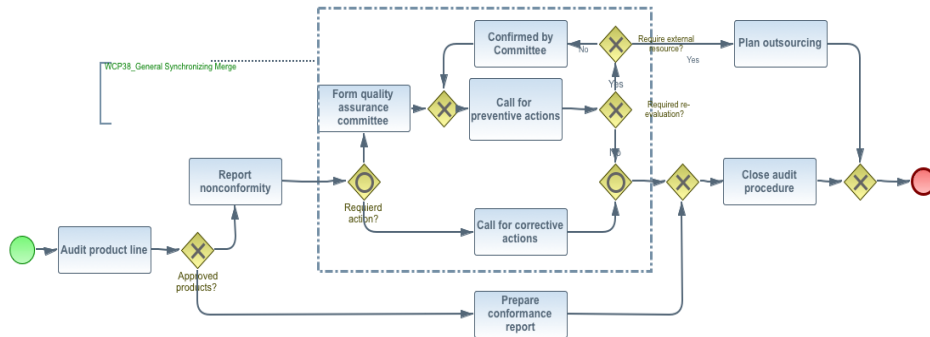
WCP38_General Synchronizing Merge

Form quality assurance committee

Confirmed by Committee

No

Require external resource?

Yes

Plan outsourcing

Call for preventive actions

Yes

Required re-evaluation?

No

Report nonconformity

Requierd action?

Call for corrective actions

Close audit procedure

Audit product line

Approved products?

Prepare conformance report